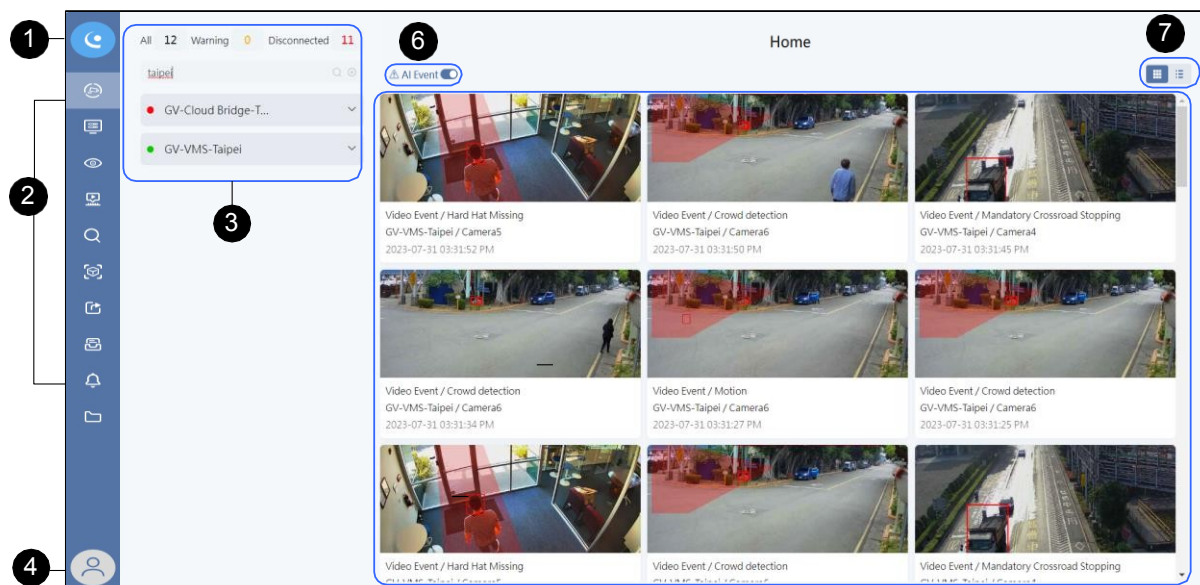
1

2

3

4

6

7

All 12 Warning 0 Disconnected 11

taipei

GV-Cloud Bridge-T...

GV-VMS-Taipei

Home

AI Event

Video Event / Hard Hat Missing
GV-VMS-Taipei / Camera5
2023-07-31 03:31:52 PM

Video Event / Crowd detection
GV-VMS-Taipei / Camera6
2023-07-31 03:31:50 PM

Video Event / Mandatory Crossroad Stopping
GV-VMS-Taipei / Camera4
2023-07-31 03:31:45 PM

Video Event / Crowd detection
GV-VMS-Taipei / Camera6
2023-07-31 03:31:34 PM

Video Event / Motion
GV-VMS-Taipei / Camera6
2023-07-31 03:31:27 PM

Video Event / Crowd detection
GV-VMS-Taipei / Camera6
2023-07-31 03:31:25 PM

Video Event / Hard Hat Missing
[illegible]

Video Event / Crowd detection
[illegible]

Video Event / Mandatory Crossroad Stopping
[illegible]